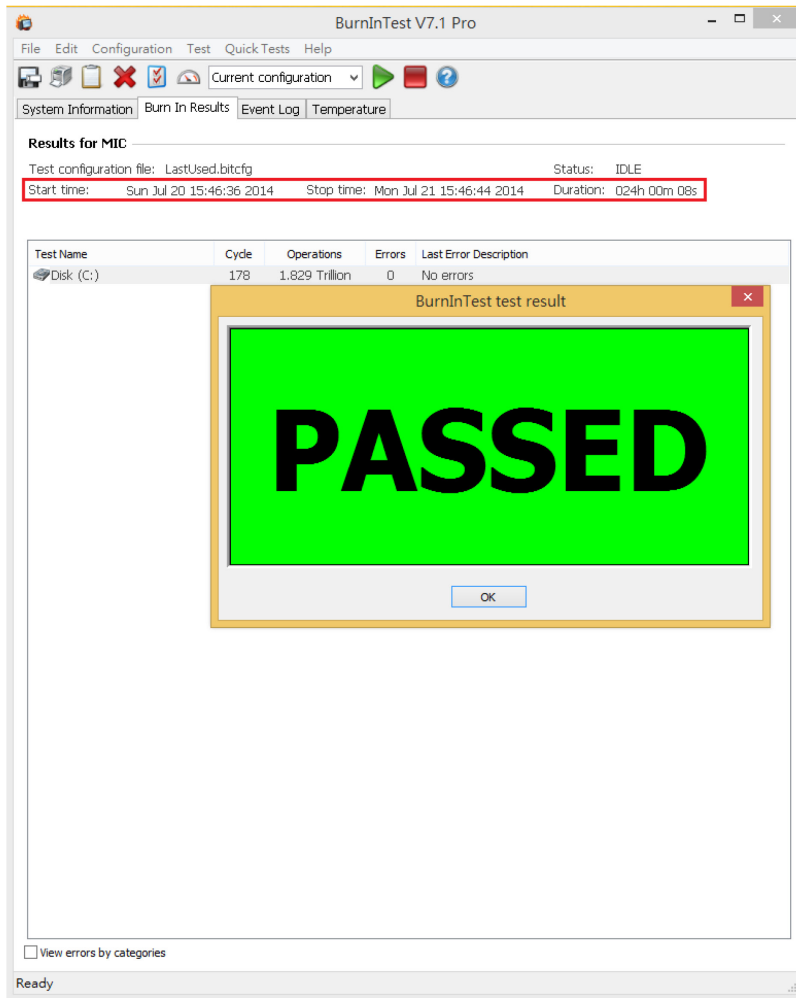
BurnInTest V7.1 Pro

File Edit Configuration Test Quick Tests Help

Current configuration

System Information | Burn In Results | Event Log | Temperature

Results for MIC

Test configuration file: LastUsed.bitcfg Status: IDLE

Start time: Sun Jul 20 15:46:36 2014 Stop time: Mon Jul 21 15:46:44 2014 Duration: 024h 00m 08s

| Test Name | Cycle | Operations | Errors | Last Error Description |
|---|---|---|---|---|
| Disk (C:) | 178 | 1.829 Trillion | 0 | No errors |

BurnInTest test result

PASSED

OK

View errors by categories

Ready